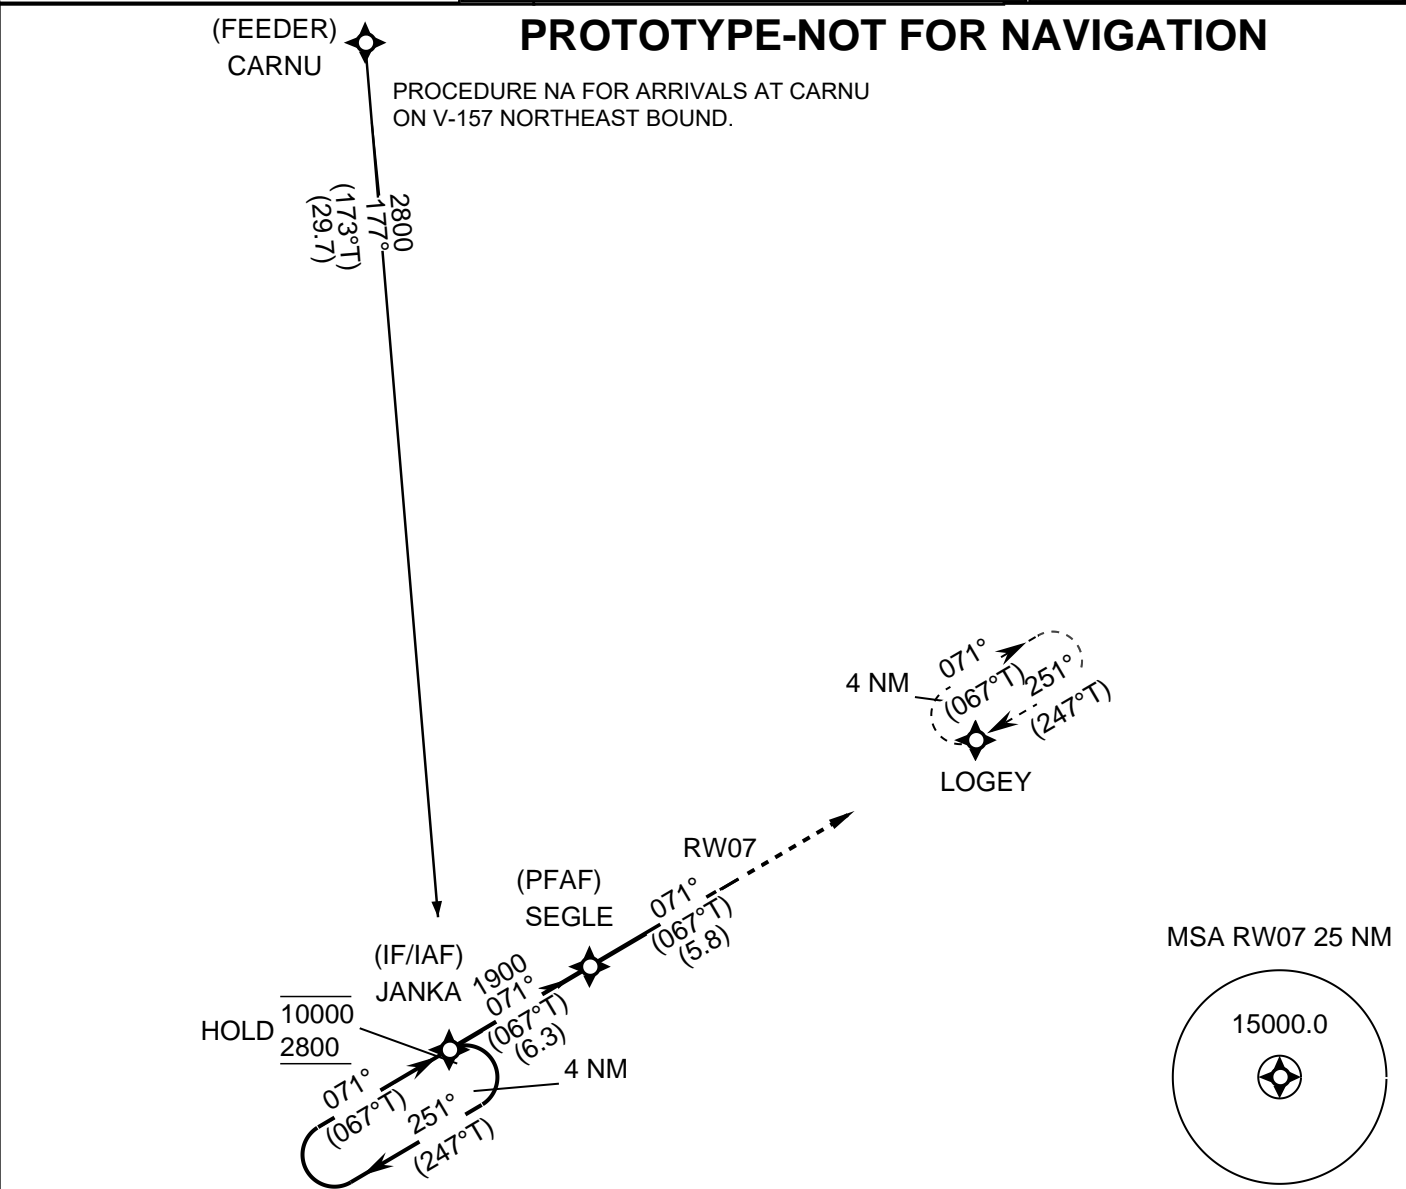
(FEEDER)
CARNU

PROTOTYPE-NOT FOR NAVIGATION

PROCEDURE NA FOR ARRIVALS AT CARNU ON V-157 NORTHEAST BOUND.

2800
177°
(173°T)
(29.7)

4 NM
071°
(067°T)
251°
(247°T)

LOGEY

RW07

(PFAF)
SEGLE
071°
(067°T)
(5.8)

MSA RW07 25 NM

15000.0

(IF/IAF)
JANKA
1900
071°
(067°T)
(6.3)

HOLD $\frac{\overline{10000}}{\underline{2800}}$

4 NM

071°
(067°T)
251°
(247°T)